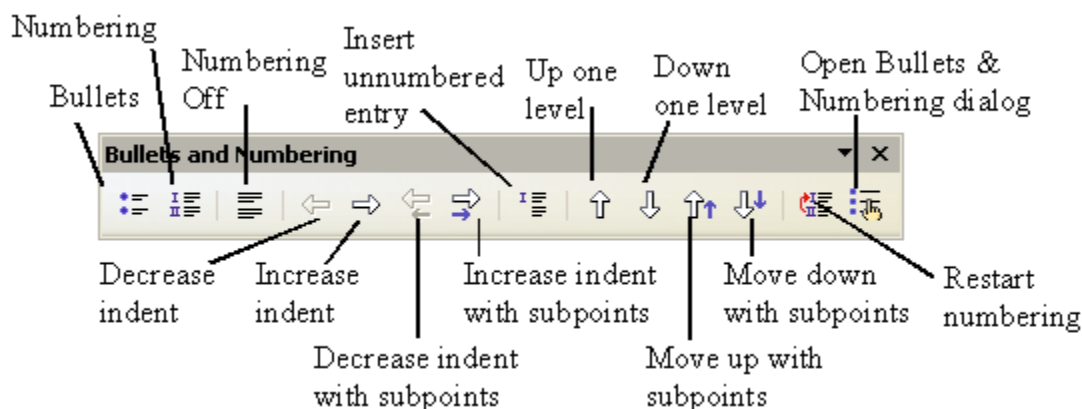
Numbering

Numbering Off

Bullets

Insert unnumbered entry

Up one level

Down one level

Open Bullets & Numbering dialog

Bullets and Numbering

Decrease indent

Increase indent

Decrease indent with subpoints

Increase indent with subpoints

Move up with subpoints

Move down with subpoints

Restart numbering